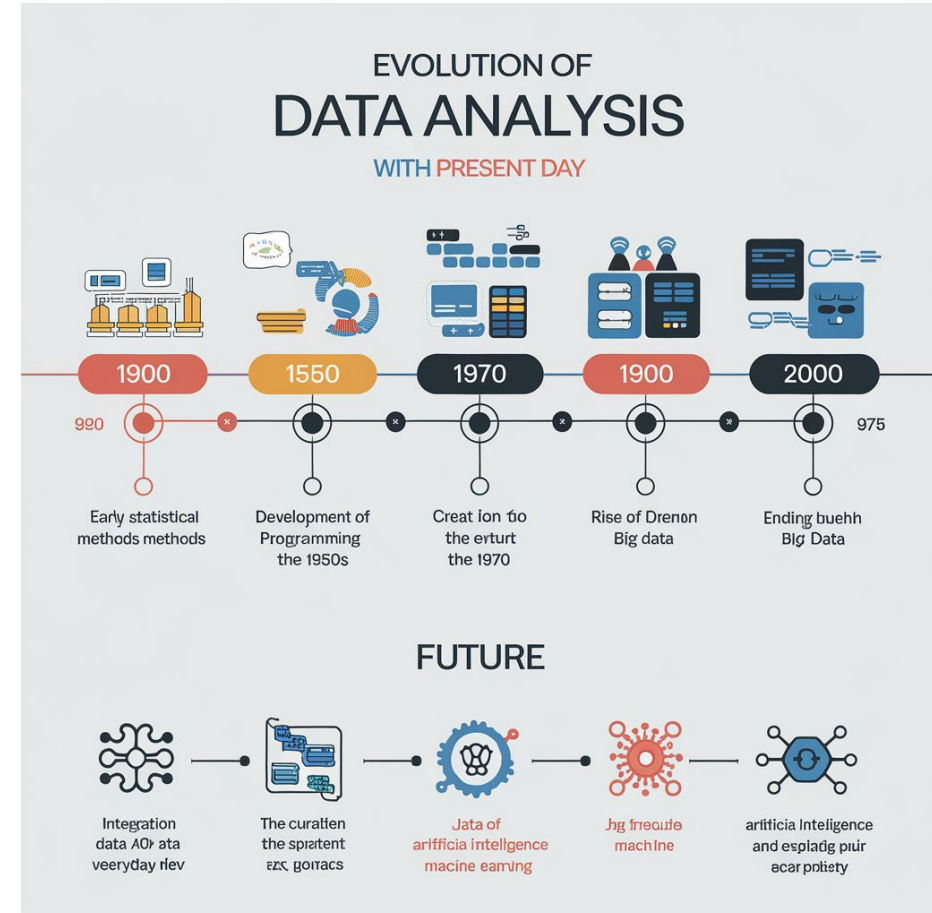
EVOLUTION OF
DATA ANALYSIS
WITH PRESENT DAY

1900
1550
1970
1900
2000

990
975

Early statistical methods methods

Development of Programming the 1950s

Creat ion tio the erturt the 1970

Rise of Drenon Big data

Ending buehh Big Data

FUTURE

Integration data AOI ata veeryday rlev

The curatten the sprartent ezc goitacs

Jata of artificia intelligence macine earning

hg freeuele machine

artificia Inteligence and esplaidg piur ecar polisty